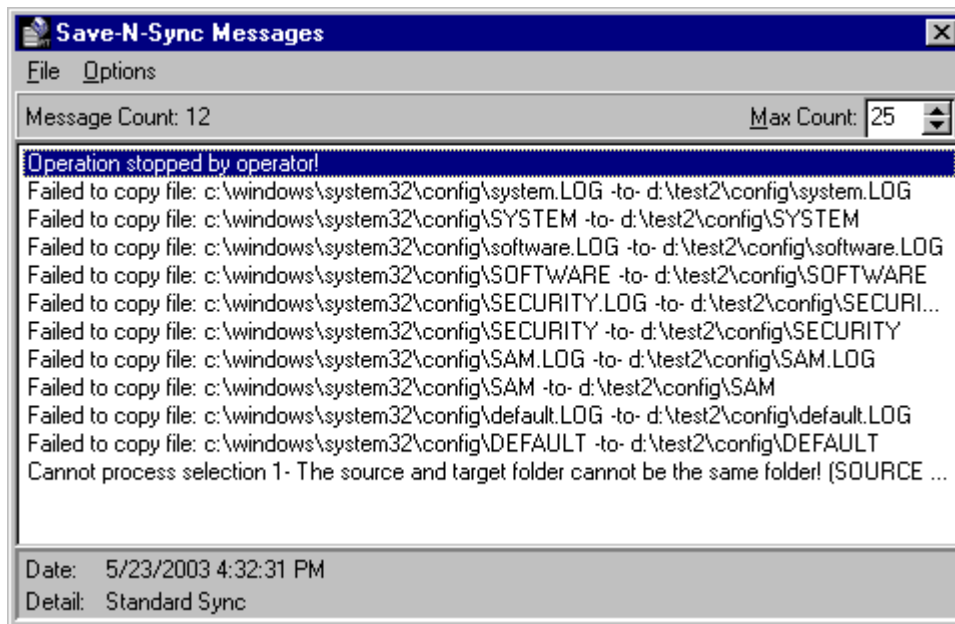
Save-N-Sync Messages

File Options

Message Count: 12

Max Count: 25

Operation stopped by operator!
Failed to copy file: c:\windows\system32\config\system.LOG -to- d:\test2\config\system.LOG
Failed to copy file: c:\windows\system32\config\SYSTEM -to- d:\test2\config\SYSTEM
Failed to copy file: c:\windows\system32\config\software.LOG -to- d:\test2\config\software.LOG
Failed to copy file: c:\windows\system32\config\SOFTWARE -to- d:\test2\config\SOFTWARE
Failed to copy file: c:\windows\system32\config\SECURITY.LOG -to- d:\test2\config\SECURI...
Failed to copy file: c:\windows\system32\config\SECURITY -to- d:\test2\config\SECURITY
Failed to copy file: c:\windows\system32\config\SAM.LOG -to- d:\test2\config\SAM.LOG
Failed to copy file: c:\windows\system32\config\SAM -to- d:\test2\config\SAM
Failed to copy file: c:\windows\system32\config\default.LOG -to- d:\test2\config\default.LOG
Failed to copy file: c:\windows\system32\config\DEFAULT -to- d:\test2\config\DEFAULT
Cannot process selection 1- The source and target folder cannot be the same folder! (SOURCE ...

Date: 5/23/2003 4:32:31 PM
Detail: Standard Sync